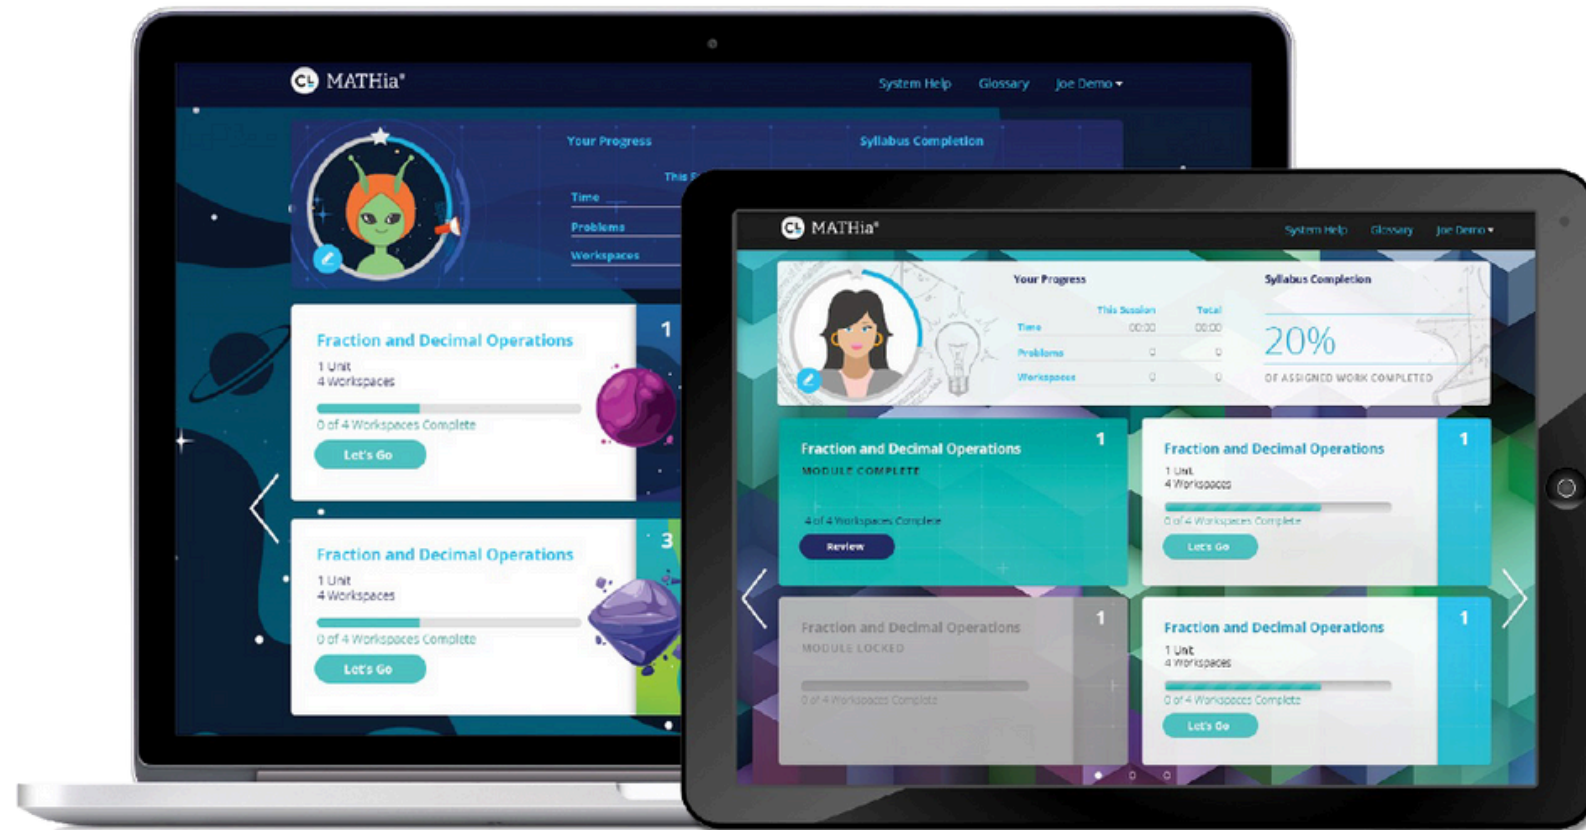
CL MATHia®

System Help Glossary Joe Demo ▾

Your Progress

Syllabus Completion

This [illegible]

Time

Problems

Workspaces

Fraction and Decimal Operations

1

1 Unit
4 Workspaces

0 of 4 Workspaces Complete

Let's Go

Fraction and Decimal Operations

3

1 Unit
4 Workspaces

0 of 4 Workspaces Complete

Let's Go

CL MATHia®

System Help Glossary Joe Demo ▾

Your Progress

| | This Session | Total |
|---|---|---|
| Time | 00:00 | 00:00 |
| Problems | 0 | 0 |
| Workspaces | 0 | 0 |

Syllabus Completion

20%

OF ASSIGNED WORK COMPLETED

Fraction and Decimal Operations

1

MODULE COMPLETE

4 of 4 Workspaces Complete

Review

Fraction and Decimal Operations

1

1 Unit
4 Workspaces

0 of 4 Workspaces Complete

Let's Go

Fraction and Decimal Operations

1

MODULE LOCKED

0 of 4 Workspaces Complete

Fraction and Decimal Operations

1

1 Unit
4 Workspaces

0 of 4 Workspaces Complete

Let's Go